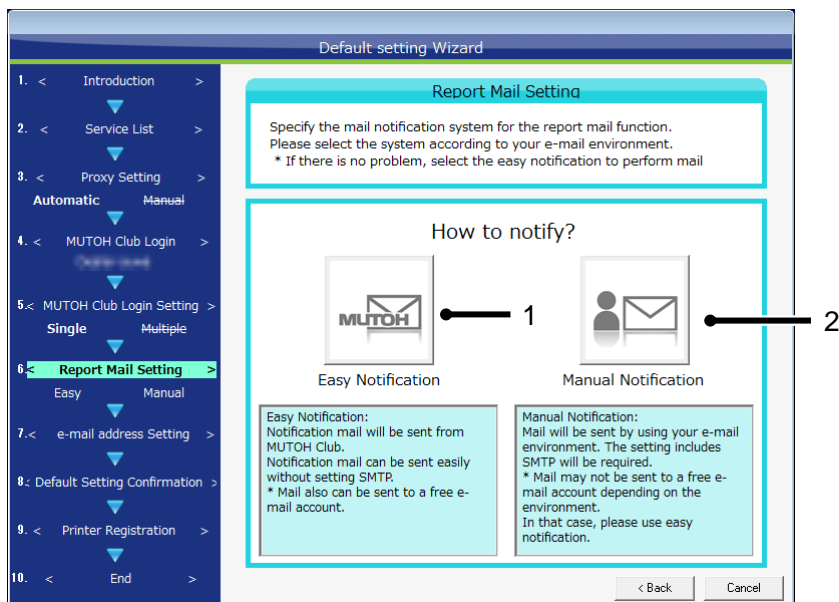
Default setting Wizard

1. < Introduction >

2. < Service List >

3. < Proxy Setting >
Automatic Manual

4. < MUTOH Club Login >
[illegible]

5. < MUTOH Club Login Setting >
Single Multiple

6. < Report Mail Setting >
Easy Manual

7. < e-mail address Setting >

8. < Default Setting Confirmation >

9. < Printer Registration >

10. < End >

Report Mail Setting

Specify the mail notification system for the report mail function.
Please select the system according to your e-mail environment.
* If there is no problem, select the easy notification to perform mail

How to notify?

MUTOH

1

2

Easy Notification

Manual Notification

Easy Notification:
Notification mail will be sent from MUTOH Club.
Notification mail can be sent easily without setting SMTP.
* Mail also can be sent to a free e-mail account.

Manual Notification:
Mail will be sent by using your e-mail environment. The setting includes SMTP will be required.
* Mail may not be sent to a free e-mail account depending on the environment.
In that case, please use easy notification.

< Back

Cancel